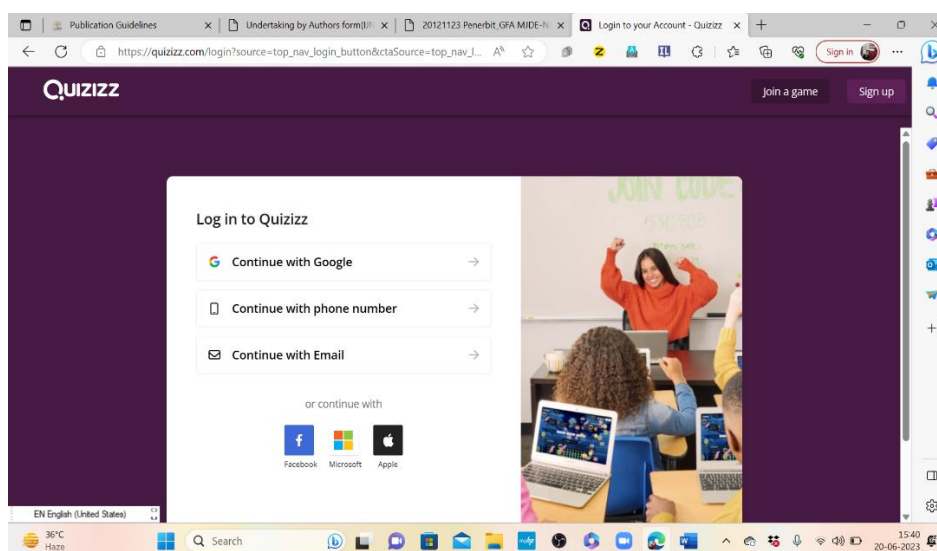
Publication Guidelines
Undertaking by Authors form(IJ
20121123 Penerbit GFA MIDE-N
Login to your Account - Quizizz

https://quizizz.com/login?source=top_nav_login_button&ctaSource=top_nav_l...

Sign in

QUIZIZZ

Join a game
Sign up

Log in to Quizizz

Continue with Google

Continue with phone number

Continue with Email

or continue with

Facebook
Microsoft
Apple

JOIN CODE
530928

EN English (United States)

36°C
Haze

Search

15:40
20-06-2023